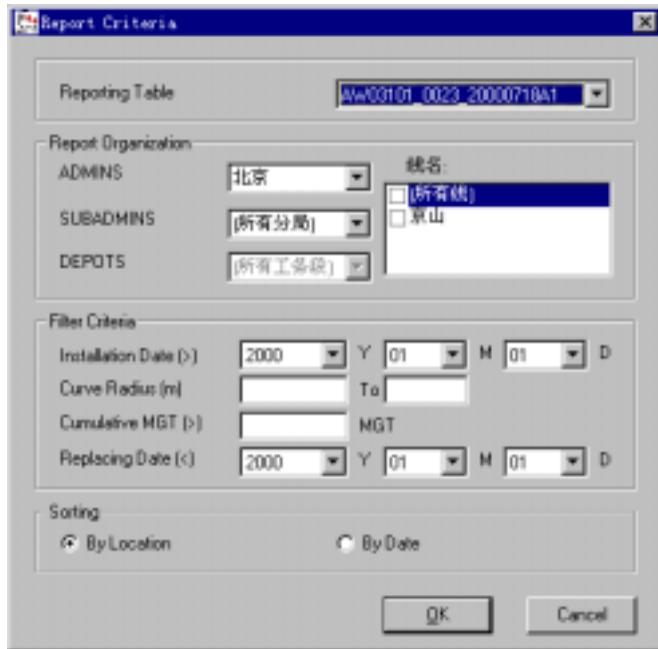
Report Criteria

Reporting Table
AVw03101_0023_20000718A1

Report Organization
ADMINS 北京
SUBADMINS (所有分局)
DEPOTS (所有工务段)
线名:
(所有线)
京山

Filter Criteria
Installation Date (>) 2000 Y 01 M 01 D
Curve Radius (m) To
Cumulative MGT (>) MGT
Replacing Date (<) 2000 Y 01 M 01 D

Sorting
By Location
By Date

OK
Cancel